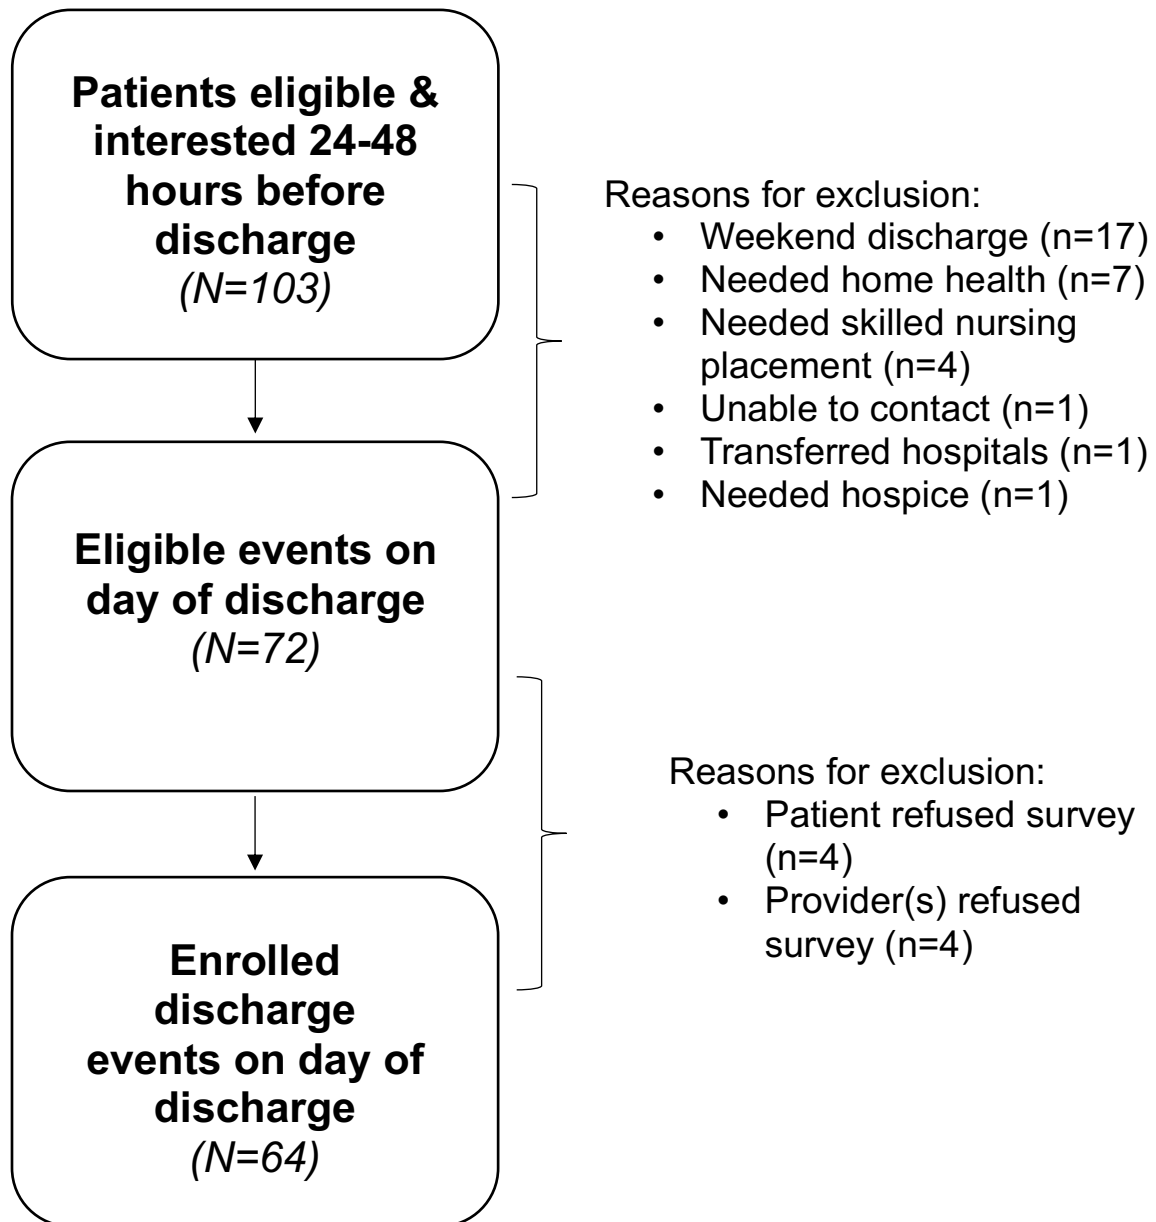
Patients eligible & interested 24-48 hours before discharge
(N=103)

Reasons for exclusion:
- Weekend discharge (n=17)
- Needed home health (n=7)
- Needed skilled nursing placement (n=4)
- Unable to contact (n=1)
- Transferred hospitals (n=1)
- Needed hospice (n=1)

Eligible events on day of discharge
(N=72)

Reasons for exclusion:
- Patient refused survey (n=4)
- Provider(s) refused survey (n=4)

Enrolled discharge events on day of discharge
(N=64)